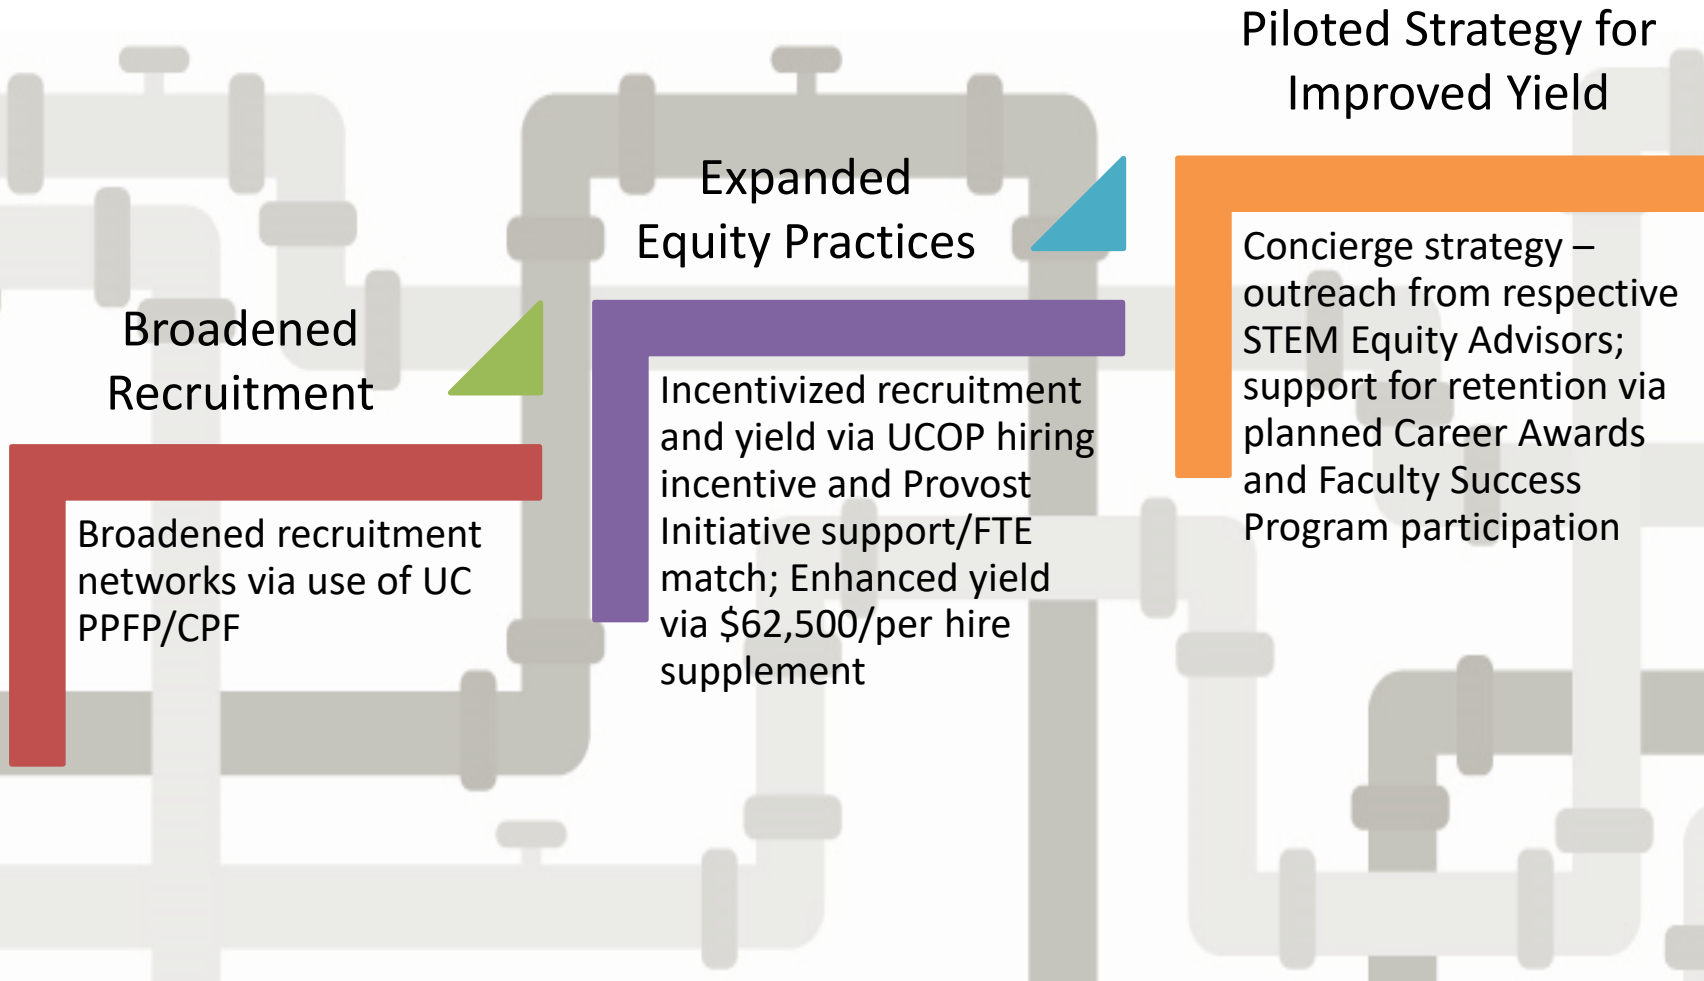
Broadened Recruitment

Broadened recruitment networks via use of UC PPFP/CPF

Expanded Equity Practices

Incentivized recruitment and yield via UCOP hiring incentive and Provost Initiative support/FTE match; Enhanced yield via \$62,500/per hire supplement

Piloted Strategy for Improved Yield

Concierge strategy – outreach from respective STEM Equity Advisors; support for retention via planned Career Awards and Faculty Success Program participation